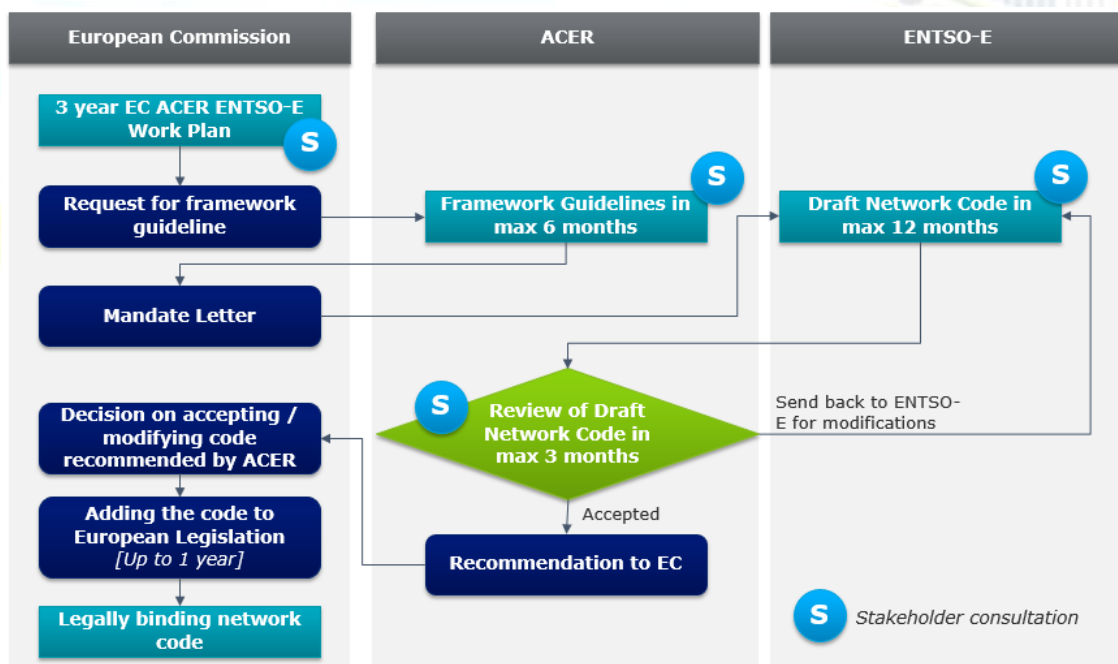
European Commission

ACER

ENTSO-E

3 year EC ACER ENTSO-E Work Plan

S

Request for framework guideline

Framework Guidelines in max 6 months

S

Draft Network Code in max 12 months

S

Mandate Letter

S

Review of Draft Network Code in max 3 months

Send back to ENTSO-E for modifications

Decision on accepting / modifying code recommended by ACER

Accepted

Adding the code to European Legislation [Up to 1 year]

Recommendation to EC

Legally binding network code

S

Stakeholder consultation